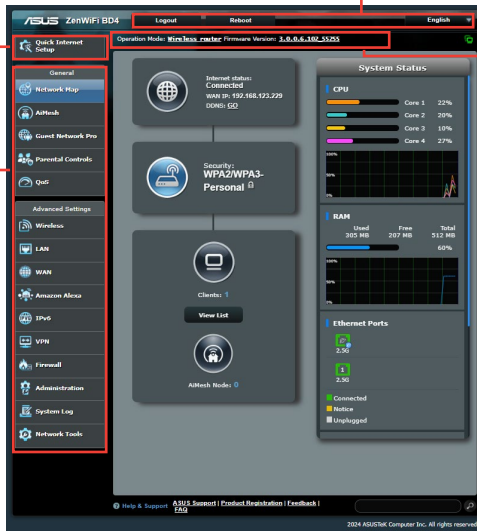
ASUS ZenWiFi BD4

Logout

Reboot

English

Quick Internet Setup

Operation Mode: Wireless router Firmware Version: 3.0.0.6.102_55255

General

Network Map

AiMesh

Guest Network Pro

Parental Controls

QoS

Advanced Settings

Wireless

LAN

WAN

Amazon Alexa

IPv6

VPN

Firewall

Administration

System Log

Network Tools

Internet status: Connected

WAN IP: 192.168.123.229

DDNS: GO

Security: WPA2/WPA3-Personal

Clients: 1

View List

AiMesh Node: 0

System Status

CPU

Core 1 22%

Core 2 20%

Core 3 10%

Core 4 27%

100%

50%

0%

RAM

| Used | Free | Total |
|---|---|---|
| 305 MB | 207 MB | 512 MB |

60%

100%

50%

0%

Ethernet Ports

2.5G

1

2.5G

Connected

Notice

Unplugged

Help & Support ASUS Support | Product Registration | Feedback | FAQ

2024 ASUSTeK Computer Inc. All rights reserved